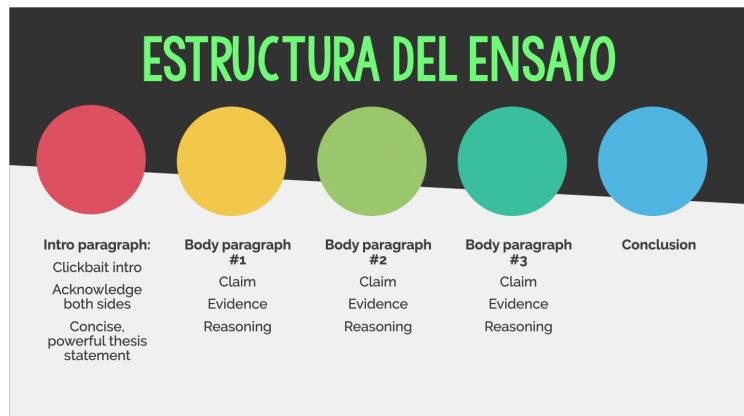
ESTRUCTURA DEL ENSAYO

Intro paragraph:
Clickbait intro
Acknowledge both sides
Concise, powerful thesis statement

Body paragraph #1
Claim
Evidence
Reasoning

Body paragraph #2
Claim
Evidence
Reasoning

Body paragraph #3
Claim
Evidence
Reasoning

Conclusion